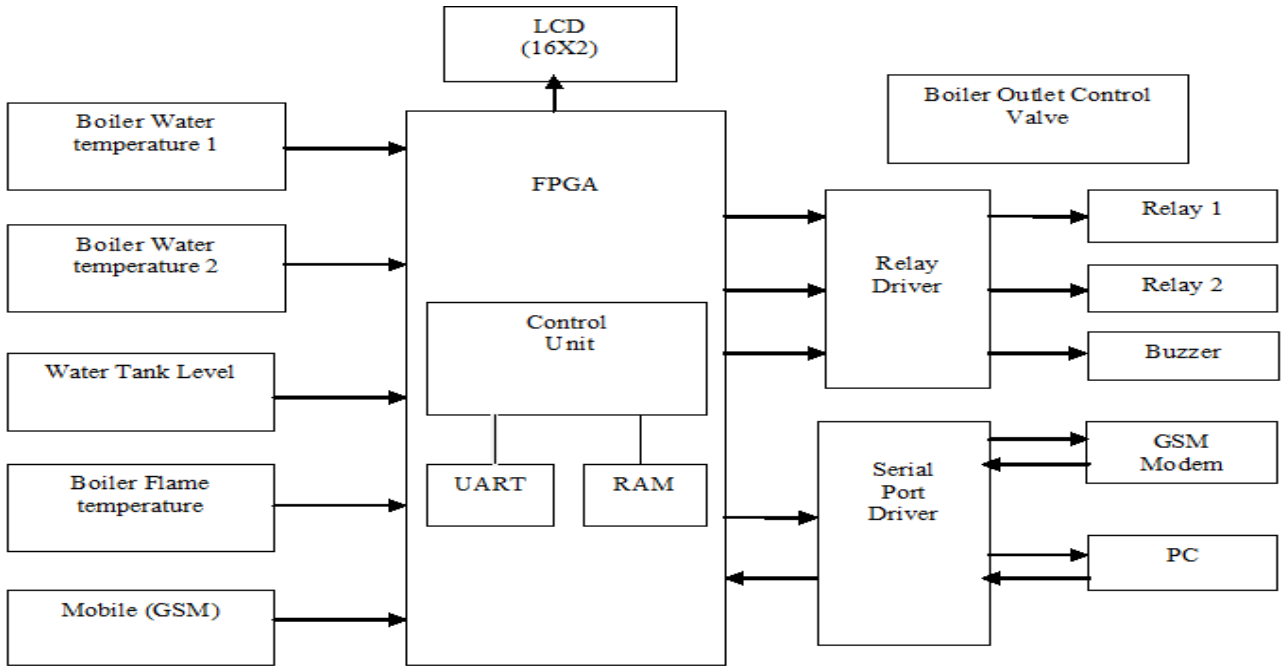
LCD
(16X2)

Boiler Outlet Control Valve

Boiler Water temperature 1

Boiler Water temperature 2

Water Tank Level

Boiler Flame temperature

Mobile (GSM)

FPGA

Control Unit

UART

RAM

Relay Driver

Serial Port Driver

Relay 1

Relay 2

Buzzer

GSM Modem

PC